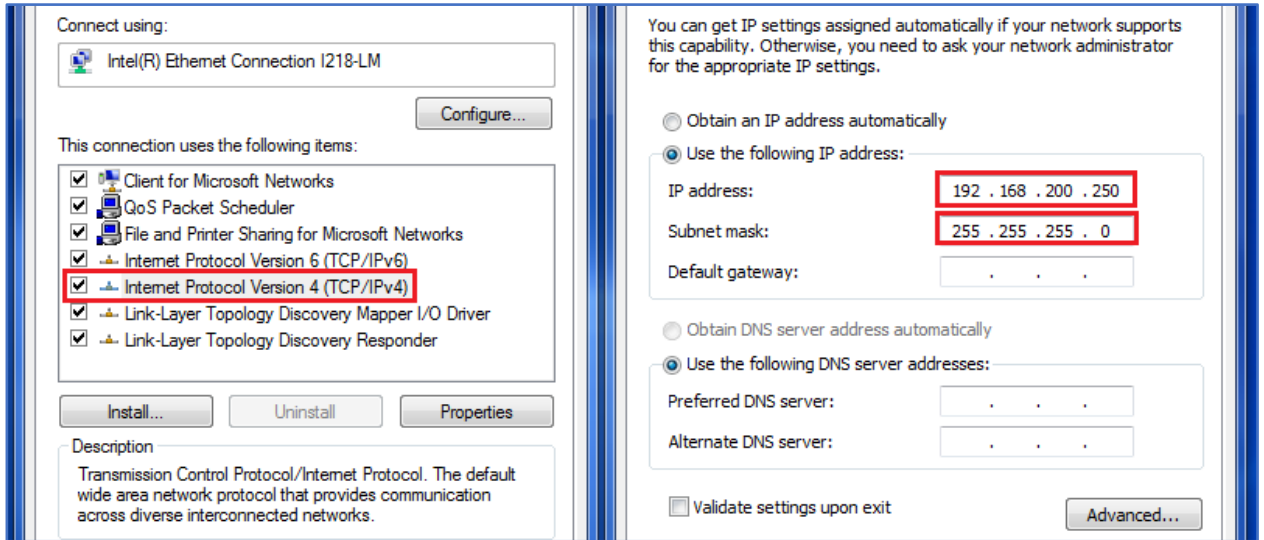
Connect using:

Intel(R) Ethernet Connection I218-LM

Configure...

This connection uses the following items:

Client for Microsoft Networks
QoS Packet Scheduler
File and Printer Sharing for Microsoft Networks
Internet Protocol Version 6 (TCP/IPv6)
Internet Protocol Version 4 (TCP/IPv4)
Link-Layer Topology Discovery Mapper I/O Driver
Link-Layer Topology Discovery Responder

Install... Uninstall Properties

Description
Transmission Control Protocol/Internet Protocol. The default wide area network protocol that provides communication across diverse interconnected networks.

You can get IP settings assigned automatically if your network supports this capability. Otherwise, you need to ask your network administrator for the appropriate IP settings.

Obtain an IP address automatically
Use the following IP address:
IP address: 192 . 168 . 200 . 250
Subnet mask: 255 . 255 . 255 . 0
Default gateway: . . .

Obtain DNS server address automatically
Use the following DNS server addresses:
Preferred DNS server: . . .
Alternate DNS server: . . .

Validate settings upon exit

Advanced...